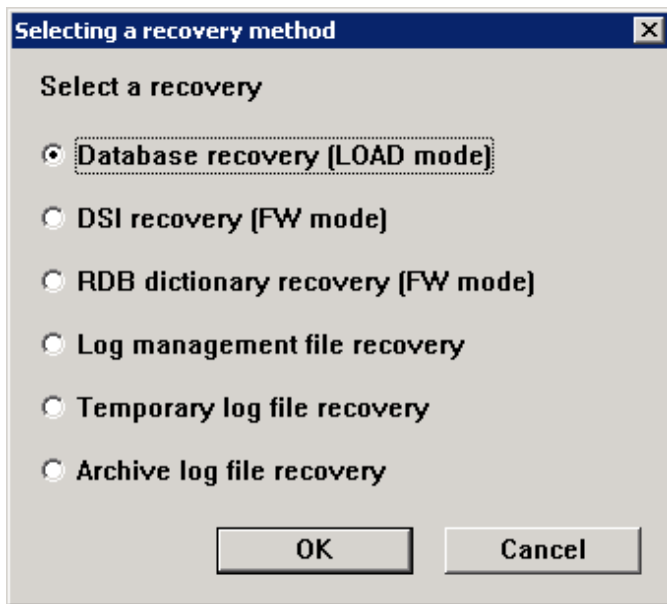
Selecting a recovery method

Select a recovery

Database recovery (LOAD mode)

DSI recovery (FW mode)

RDB dictionary recovery (FW mode)

Log management file recovery

Temporary log file recovery

Archive log file recovery

OK

Cancel